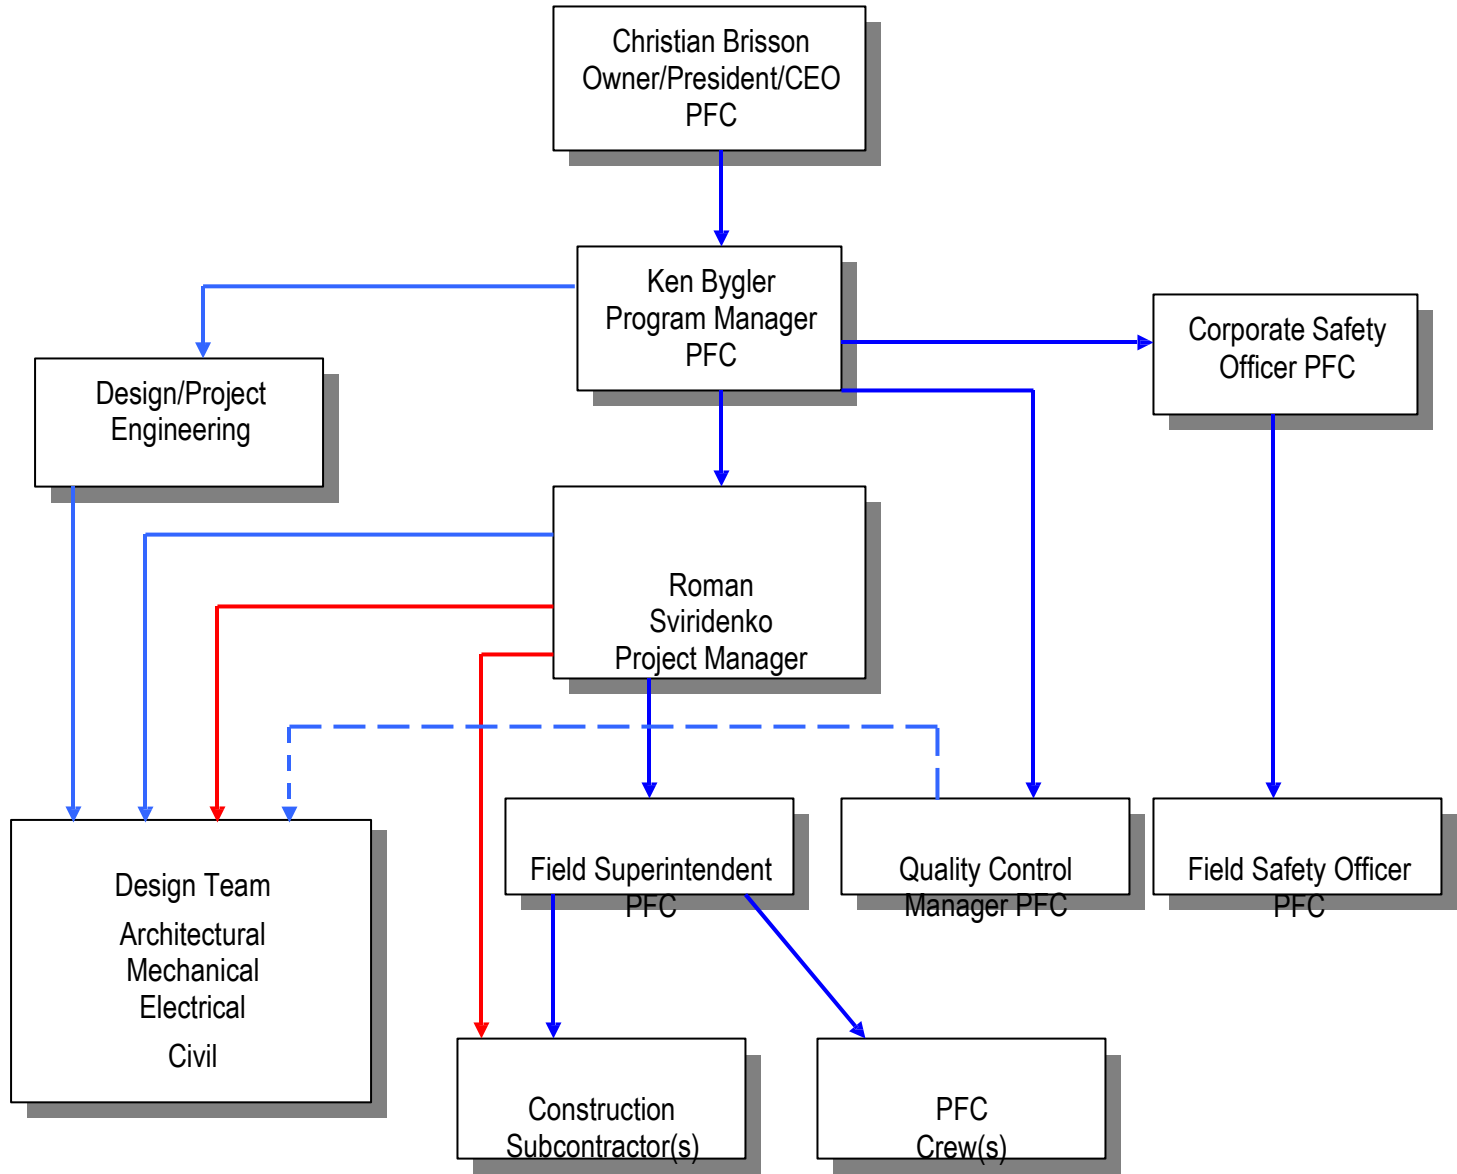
Christian Brisson
Owner/President/CEO
PFC

Ken Bygler
Program Manager
PFC

Design/Project
Engineering

Corporate Safety
Officer PFC

Roman
Sviridenko
Project Manager

Design Team
Architectural
Mechanical
Electrical
Civil

Field Superintendent
PFC

Quality Control
Manager PFC

Field Safety Officer
PFC

Construction
Subcontractor(s)

PFC
Crew(s)